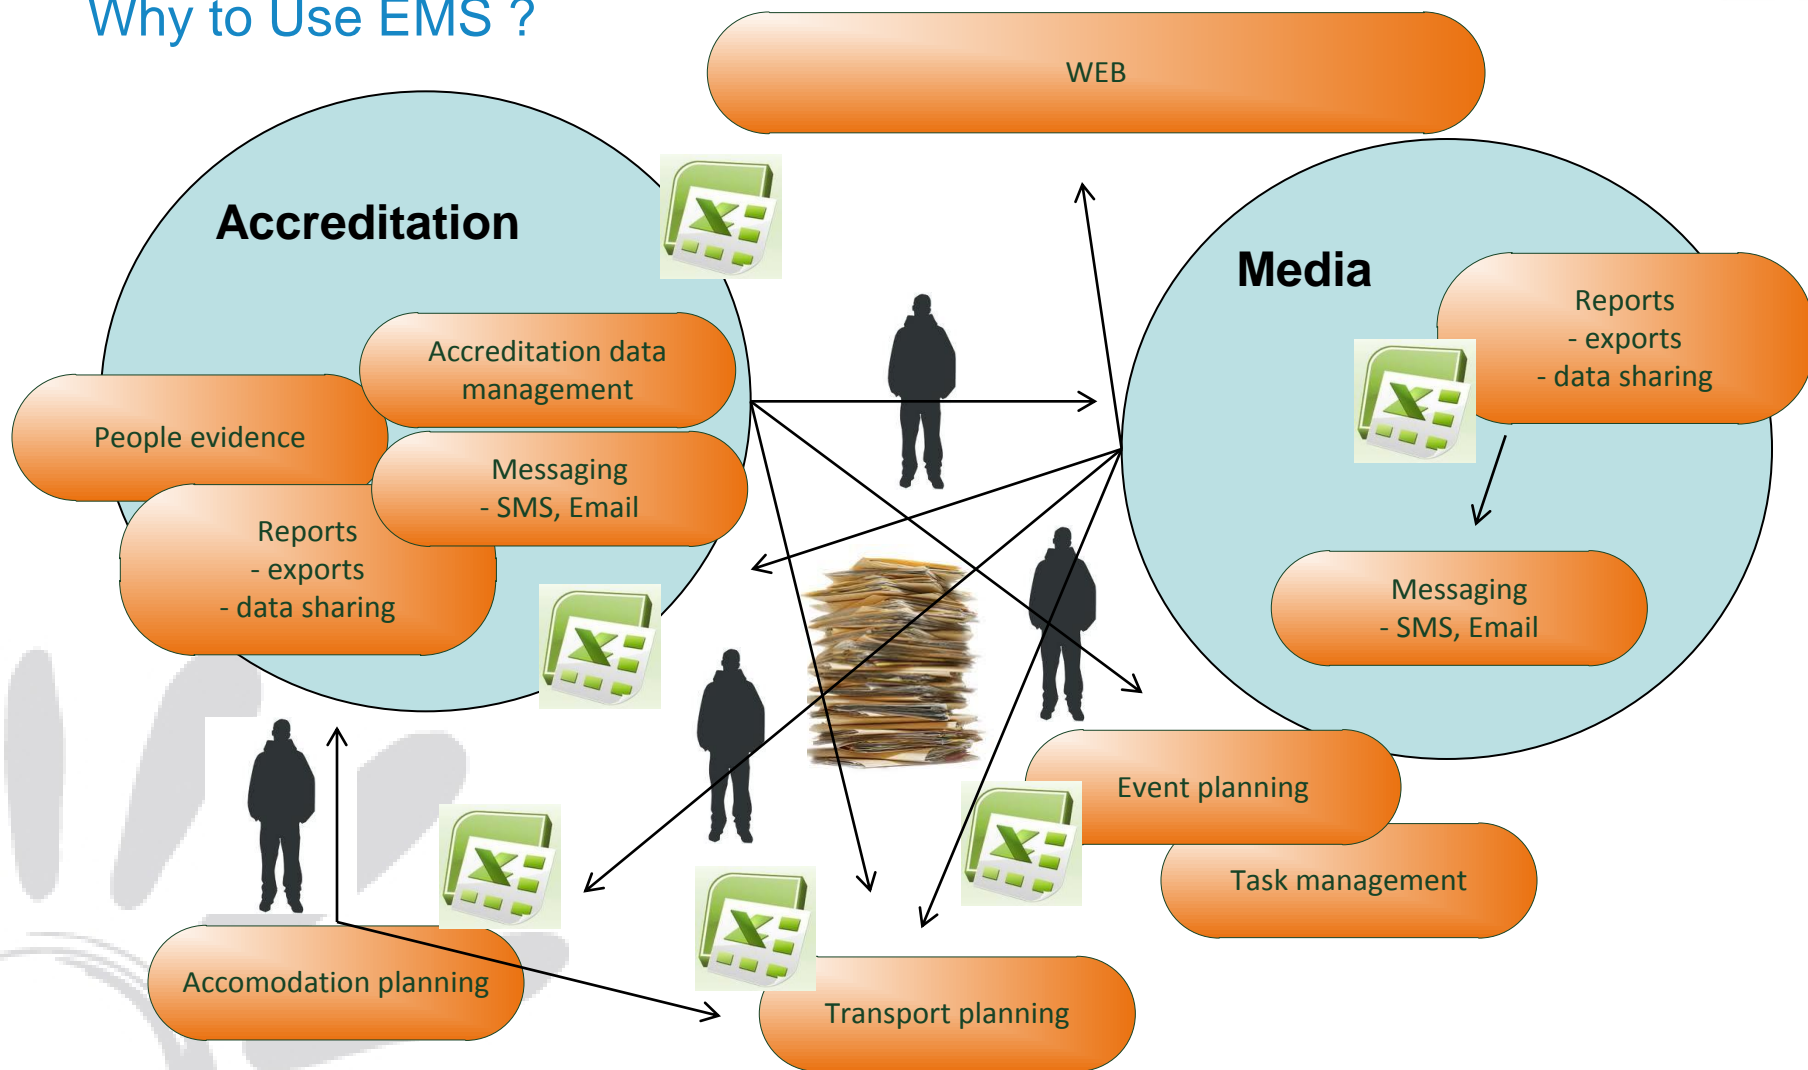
Why to Use EMS ?

WEB

Accreditation

Accreditation data management

People evidence

Messaging
- SMS, Email

Reports
- exports
- data sharing

Media

Reports
- exports
- data sharing

Messaging
- SMS, Email

Event planning

Task management

Accomodation planning

Transport planning